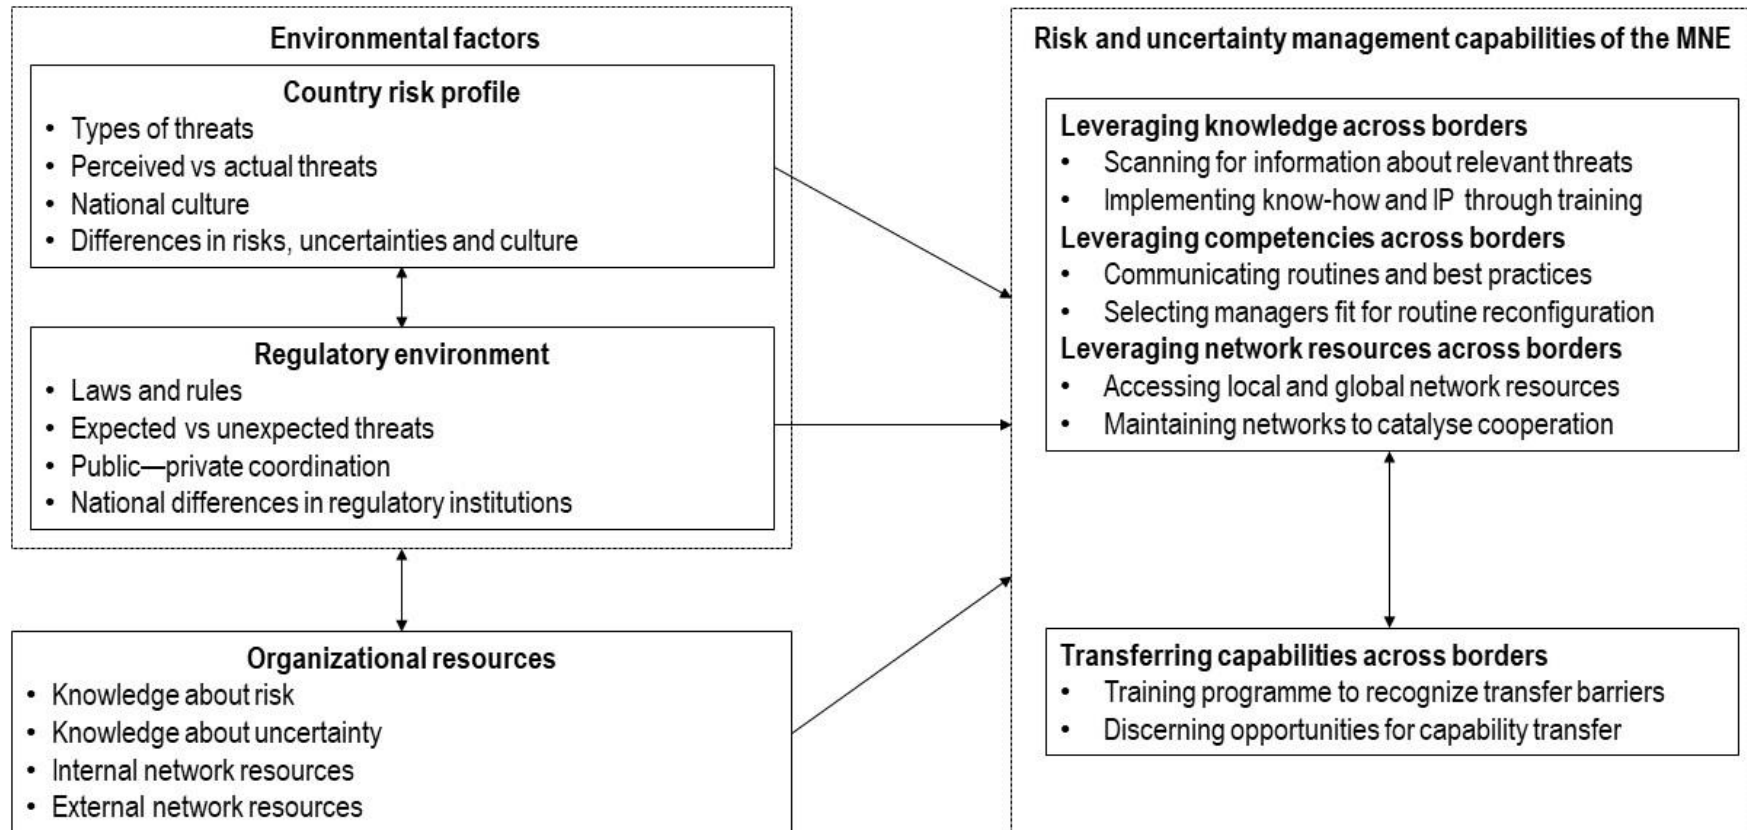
Environmental factors

Country risk profile
• Types of threats
• Perceived vs actual threats
• National culture
• Differences in risks, uncertainties and culture

Regulatory environment
• Laws and rules
• Expected vs unexpected threats
• Public—private coordination
• National differences in regulatory institutions

Organizational resources
• Knowledge about risk
• Knowledge about uncertainty
• Internal network resources
• External network resources

Risk and uncertainty management capabilities of the MNE

Leveraging knowledge across borders
• Scanning for information about relevant threats
• Implementing know-how and IP through training
Leveraging competencies across borders
• Communicating routines and best practices
• Selecting managers fit for routine reconfiguration
Leveraging network resources across borders
• Accessing local and global network resources
• Maintaining networks to catalyse cooperation

Transferring capabilities across borders
• Training programme to recognize transfer barriers
• Discerning opportunities for capability transfer